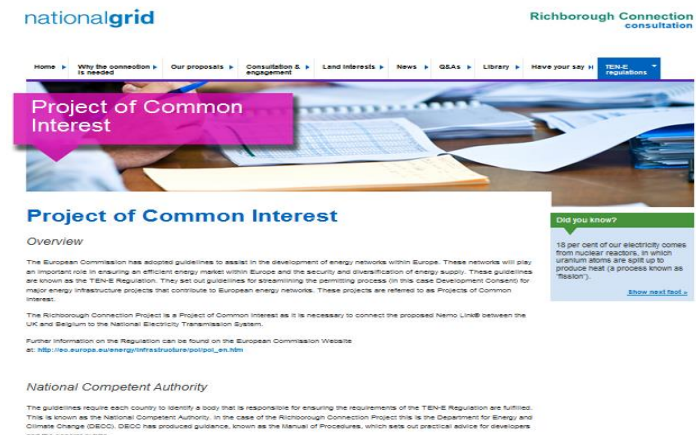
nationalgrid

Richborough Connection consultation

Home | Why the connection is needed | Our proposals | Consultation & engagement | Land interests | News | Q&As | Library | Have your say | TEN-E regulations

Project of Common Interest

Project of Common Interest

Overview

The European Commission has adopted guidelines to assist in the development of energy networks within Europe. These networks will play an important role in ensuring an efficient energy market within Europe and the security and diversification of energy supply. These guidelines are known as the TEN-E Regulation. They set out guidelines for streamlining the permitting process (in this case Development Consent) for major energy infrastructure projects that contribute to European energy networks. These projects are referred to as Projects of Common Interest.

The Richborough Connection Project is a Project of Common Interest as it is necessary to connect the proposed Nemo Link® between the UK and Belgium to the National Electricity Transmission System.

Further information on the Regulation can be found on the European Commission Website at: http://ec.europa.eu/energy/infrastructure/pci/pci_en.htm

National Competent Authority

The guidelines require each country to identify a body that is responsible for ensuring the requirements of the TEN-E Regulation are fulfilled. This is known as the National Competent Authority. In the case of the Richborough Connection Project this is the Department for Energy and Climate Change (DECC). DECC has produced guidance, known as the Manual of Procedures, which sets out practical advice for developers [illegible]

Did you know?

18 per cent of our electricity comes from nuclear reactors, in which uranium atoms are split up to produce heat (a process known as "fission").

Show next fact »